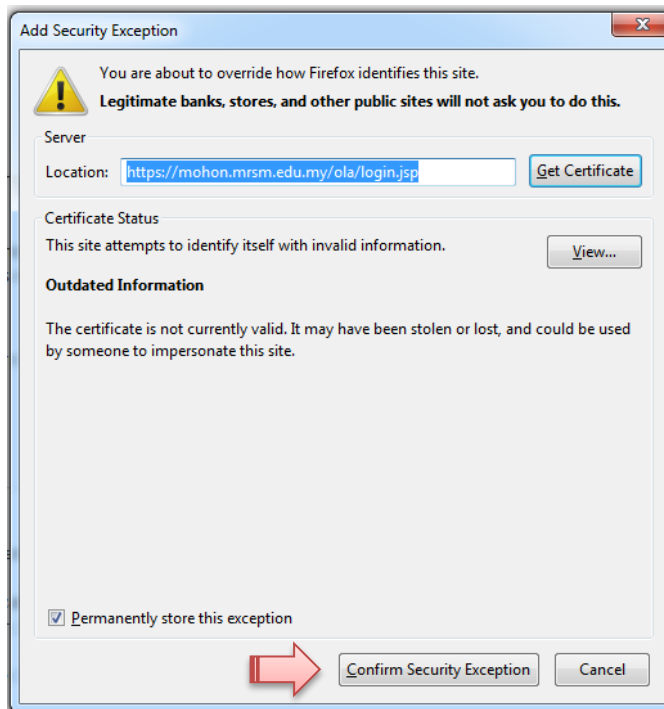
Add Security Exception

You are about to override how Firefox identifies this site.

Legitimate banks, stores, and other public sites will not ask you to do this.

Server

Location: https://mohon.mrsm.edu.my/ola/login.jsp

Get Certificate

Certificate Status

This site attempts to identify itself with invalid information.

View...

Outdated Information

The certificate is not currently valid. It may have been stolen or lost, and could be used by someone to impersonate this site.

Permanently store this exception

Confirm Security Exception

Cancel